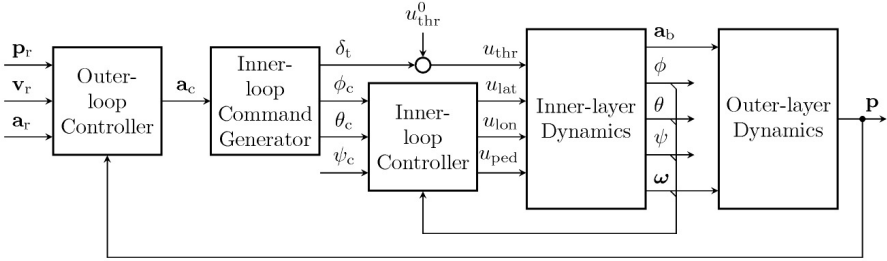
$u_{\text{thr}}^{0}$

$\mathbf{p}_{\text{r}}$

$\mathbf{v}_{\text{r}}$

$\mathbf{a}_{\text{r}}$

Outer-loop Controller

$\mathbf{a}_{\text{c}}$

Inner-loop Command Generator

$\delta_{\text{t}}$

$\phi_{\text{c}}$

$\theta_{\text{c}}$

$\psi_{\text{c}}$

Inner-loop Controller

$u_{\text{thr}}$

$u_{\text{lat}}$

$u_{\text{lon}}$

$u_{\text{ped}}$

Inner-layer Dynamics

$\mathbf{a}_{\text{b}}$

$\phi$

$\theta$

$\psi$

$\boldsymbol{\omega}$

Outer-layer Dynamics

$\mathbf{p}$